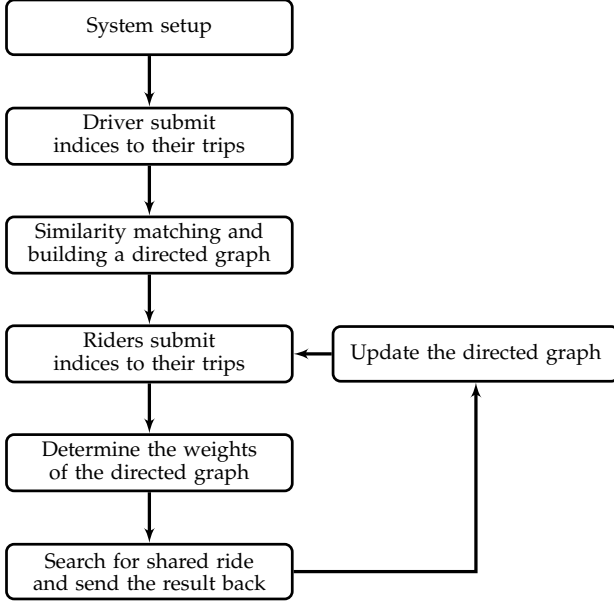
System setup

Driver submit indices to their trips

Similarity matching and building a directed graph

Riders submit indices to their trips

Update the directed graph

Determine the weights of the directed graph

Search for shared ride and send the result back